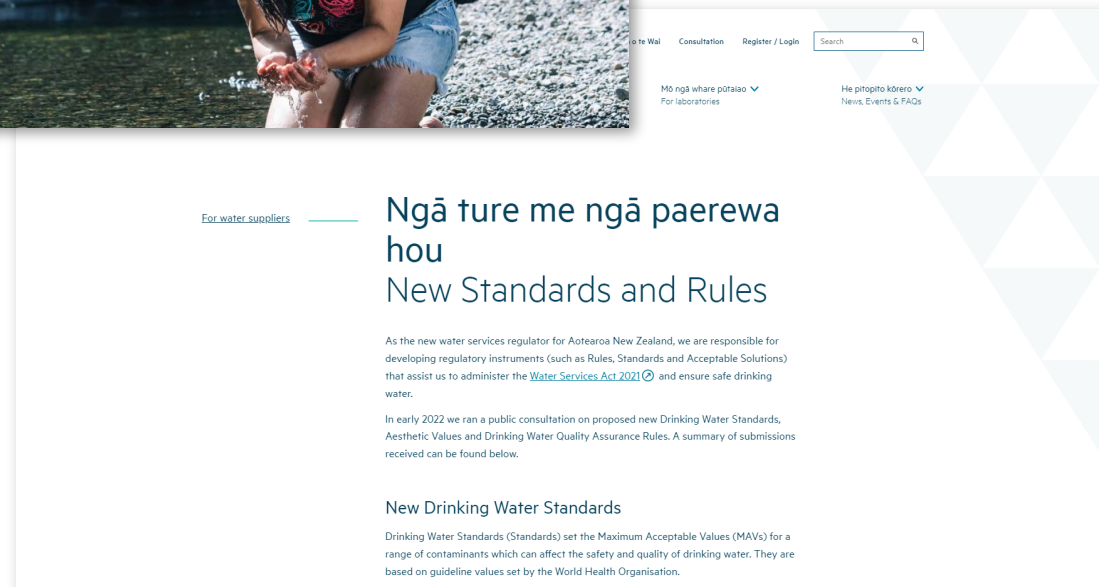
o te Wai Consultation Register / Login Search

Mō ngā whare pūtaiao
For laboratories

He pitopito kōrero
News, Events & FAQs

For water suppliers

Ngā ture me ngā paerewa hou
New Standards and Rules

As the new water services regulator for Aotearoa New Zealand, we are responsible for developing regulatory instruments (such as Rules, Standards and Acceptable Solutions) that assist us to administer the Water Services Act 2021 and ensure safe drinking water.

In early 2022 we ran a public consultation on proposed new Drinking Water Standards, Aesthetic Values and Drinking Water Quality Assurance Rules. A summary of submissions received can be found below.

New Drinking Water Standards

Drinking Water Standards (Standards) set the Maximum Acceptable Values (MAVs) for a range of contaminants which can affect the safety and quality of drinking water. They are based on guideline values set by the World Health Organisation.